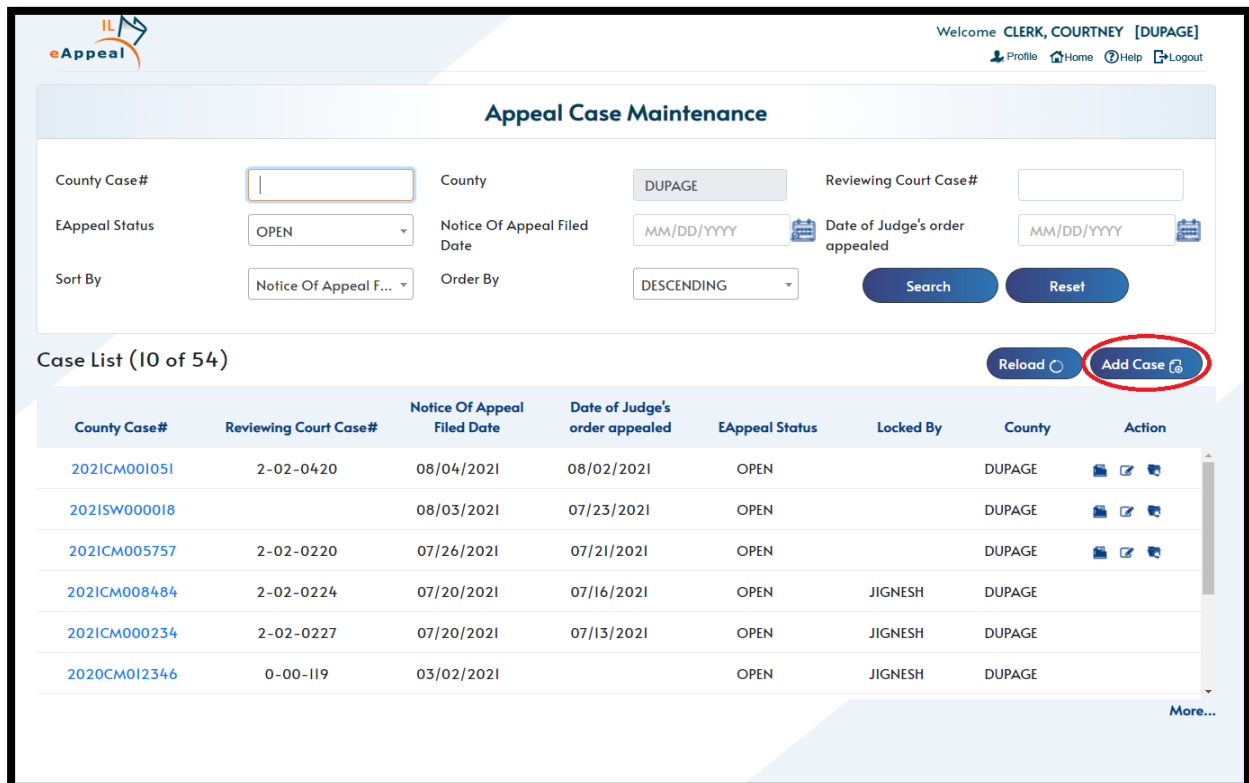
IL
eAppeal

Welcome CLERK, COURTNEY [DUPAGE]
Profile Home Help Logout

Appeal Case Maintenance

County Case#
County
DUPAGE
Reviewing Court Case#
EAppeal Status
OPEN
Notice Of Appeal Filed Date
MM/DD/YYYY
Date of Judge's order appealed
MM/DD/YYYY
Sort By
Notice Of Appeal F...
Order By
DESCENDING
Search
Reset

Case List (10 of 54)
Reload
Add Case

| County Case# | Reviewing Court Case# | Notice Of Appeal Filed Date | Date of Judge's order appealed | EAppeal Status | Locked By | County | Action |
|---|---|---|---|---|---|---|---|
| 2021CM001051 | 2-02-0420 | 08/04/2021 | 08/02/2021 | OPEN | | DUPAGE | |
| 2021SW000018 | | 08/03/2021 | 07/23/2021 | OPEN | | DUPAGE | |
| 2021CM005757 | 2-02-0220 | 07/26/2021 | 07/21/2021 | OPEN | | DUPAGE | |
| 2021CM008484 | 2-02-0224 | 07/20/2021 | 07/16/2021 | OPEN | JIGNESH | DUPAGE | |
| 2021CM000234 | 2-02-0227 | 07/20/2021 | 07/13/2021 | OPEN | JIGNESH | DUPAGE | |
| 2020CM012346 | 0-00-119 | 03/02/2021 | | OPEN | JIGNESH | DUPAGE | |

More...